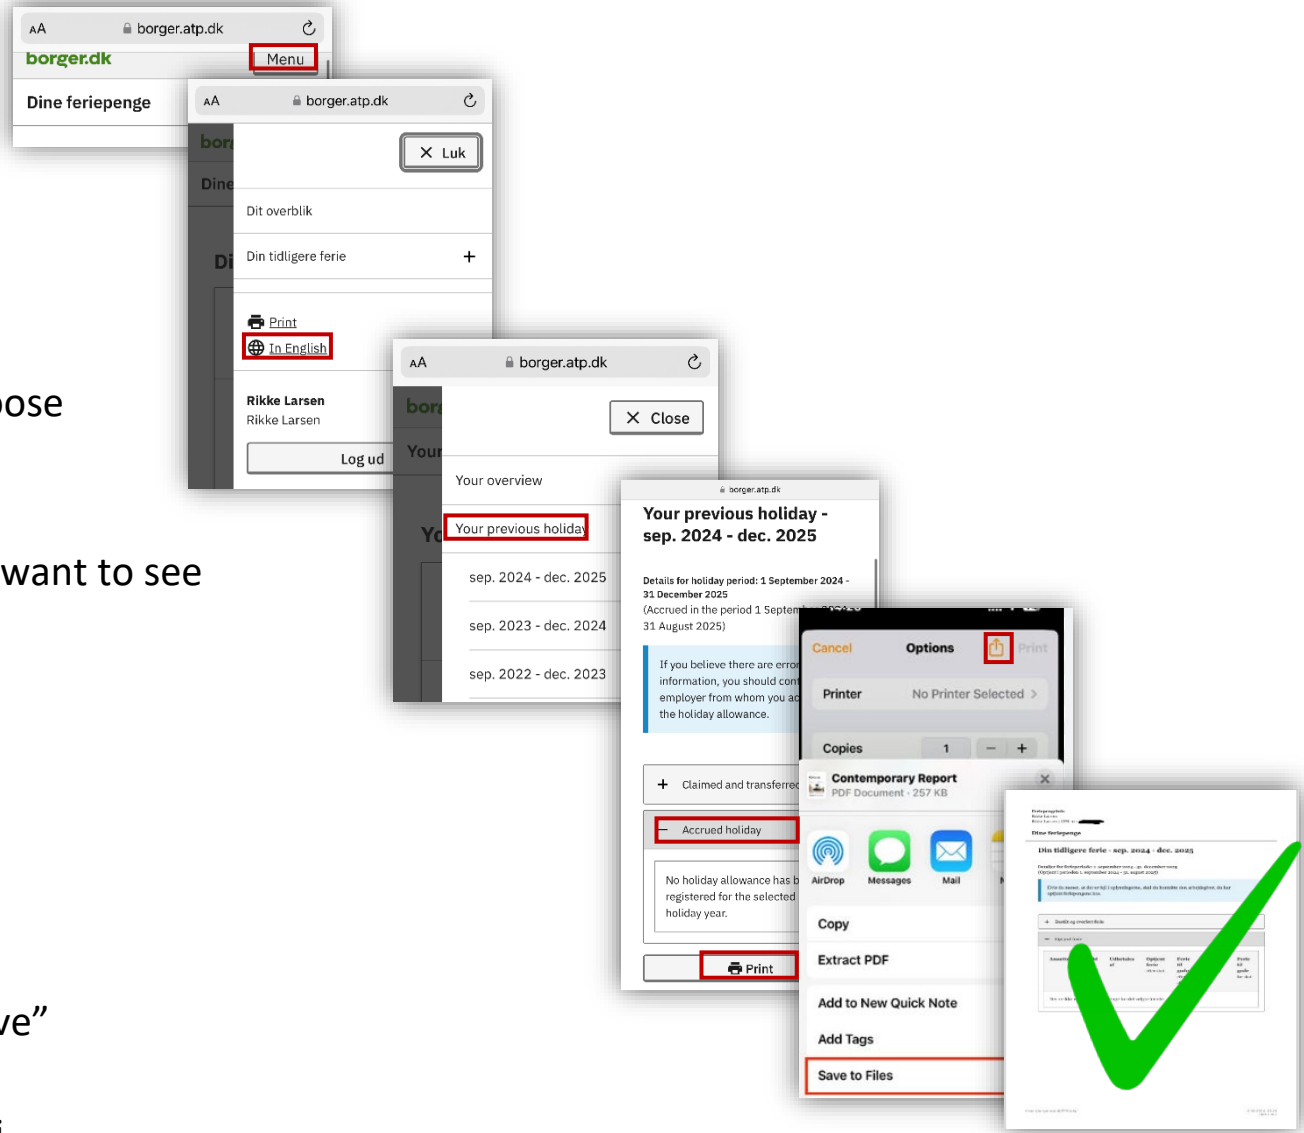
ose

want to see

ve"

AA borger.atp.dk
borger.dk Menu
Dine feriepenge

AA borger.atp.dk
bor
Dine
Di
Luk
Dit overblik
Din tidligere ferie +
Print
In English
Rikke Larsen
Rikke Larsen
Log ud

AA borger.atp.dk
bor
Your
Yo
Close
Your overview
Your previous holiday
sep. 2024 - dec. 2025
sep. 2023 - dec. 2024
sep. 2022 - dec. 2023

borger.atp.dk
Your previous holiday - sep. 2024 - dec. 2025
Details for holiday period: 1 September 2024 - 31 December 2025
(Accrued in the period 1 Septem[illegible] 31 August 2025)
If you believe there are error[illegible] information, you should con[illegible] employer from whom you ac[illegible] the holiday allowance.
+ Claimed and transferre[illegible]
− Accrued holiday
No holiday allowance has b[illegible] registered for the selected holiday year.
Print

Cancel Options Print
Printer No Printer Selected
Copies 1 − +
Contemporary Report
PDF Document · 257 KB
AirDrop Messages Mail
Copy
Extract PDF
Add to New Quick Note
Add Tags
Save to Files

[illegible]
Dine feriepenge
Din tidligere ferie - sep. 2024 - dec. 2025
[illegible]